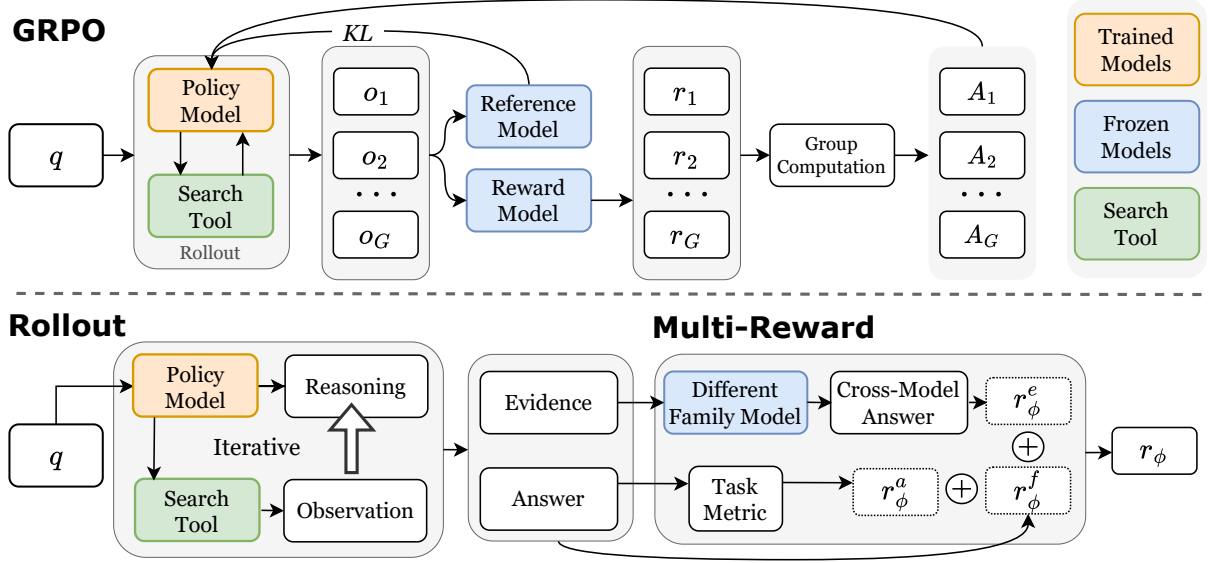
GRPO

$KL$

Trained Models

Frozen Models

Search Tool

$q$

Policy Model

Search Tool

Rollout

$o_1$

$o_2$

$\cdots$

$o_G$

Reference Model

Reward Model

$r_1$

$r_2$

$\cdots$

$r_G$

Group Computation

$A_1$

$A_2$

$\cdots$

$A_G$

Rollout

Multi-Reward

$q$

Policy Model

Reasoning

Iterative

Search Tool

Observation

Evidence

Answer

Different Family Model

Cross-Model Answer

$r_\phi^e$

$\oplus$

Task Metric

$r_\phi^a$

$\oplus$

$r_\phi^f$

$r_\phi$